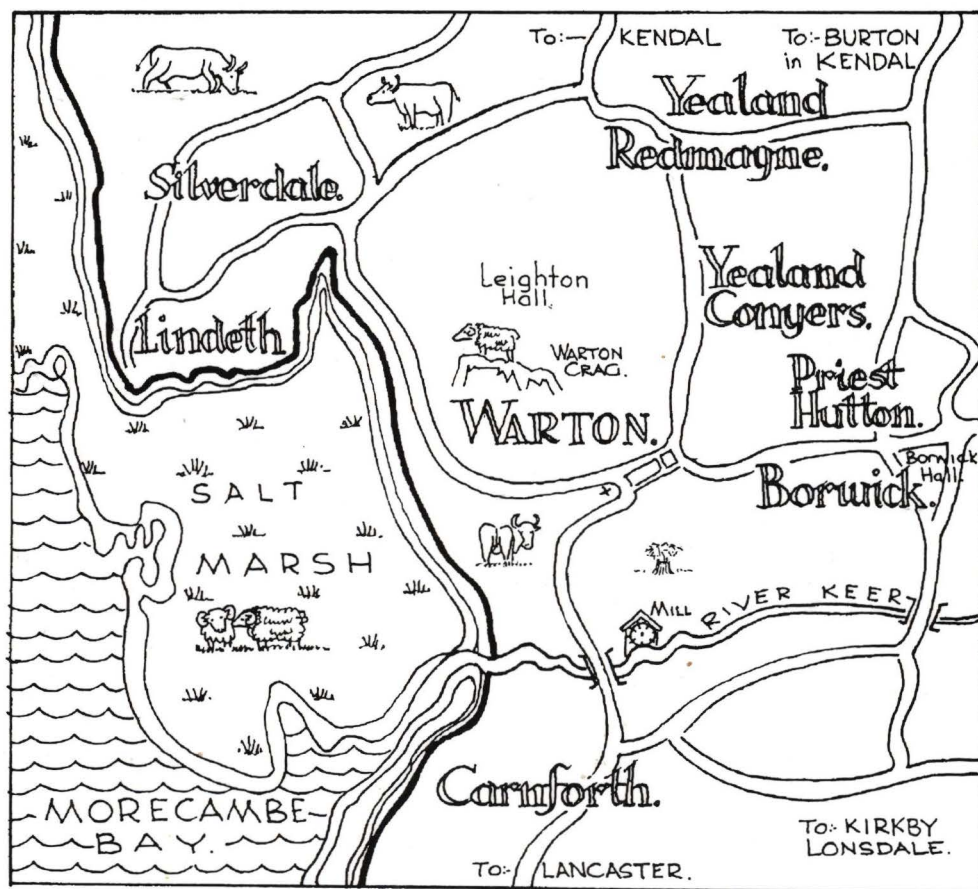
To:— KENDAL

To:-BURTON in KENDAL

Yealand Redmayne.

Silverdale.

Leighton Hall.

Yealand Conyers.

Lindeth

WARTON CRAG.

Priest Hutton.

WARTON.

Borwick Hall

Borwick.

SALT MARSH

MILL

RIVER KEER

Carnforth.

MORECAMBE BAY.

To:- LANCASTER.

To:- KIRKBY LONSDALE.